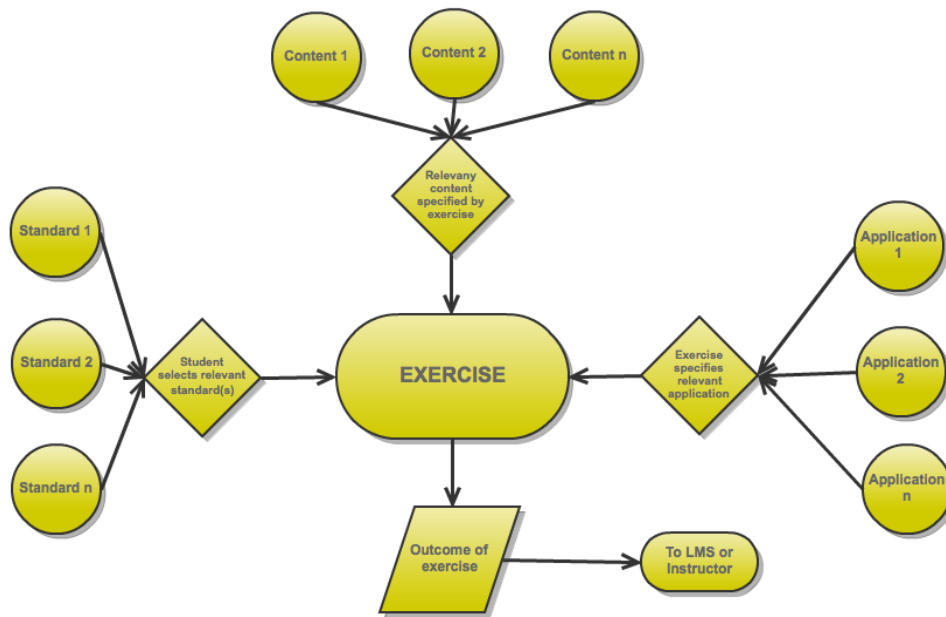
Content 1

Content 2

Content n

Relevany content specified by exercise

Standard 1

Standard 2

Standard n

Student selects relevant standard(s)

EXERCISE

Exercise specifies relevant application

Application 1

Application 2

Application n

Outcome of exercise

To LMS or Instructor